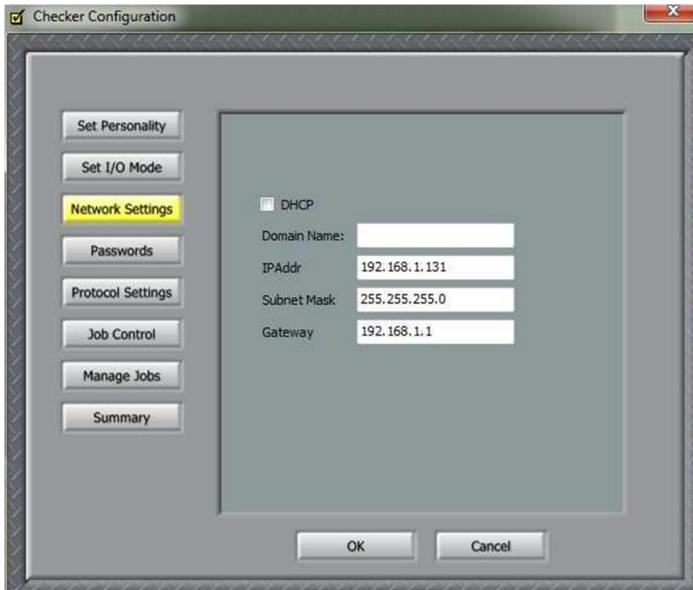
Checker Configuration

Set Personality
Set I/O Mode
Network Settings
Passwords
Protocol Settings
Job Control
Manage Jobs
Summary

DHCP
Domain Name:
IPAddr 192.168.1.131
Subnet Mask 255.255.255.0
Gateway 192.168.1.1

OK
Cancel